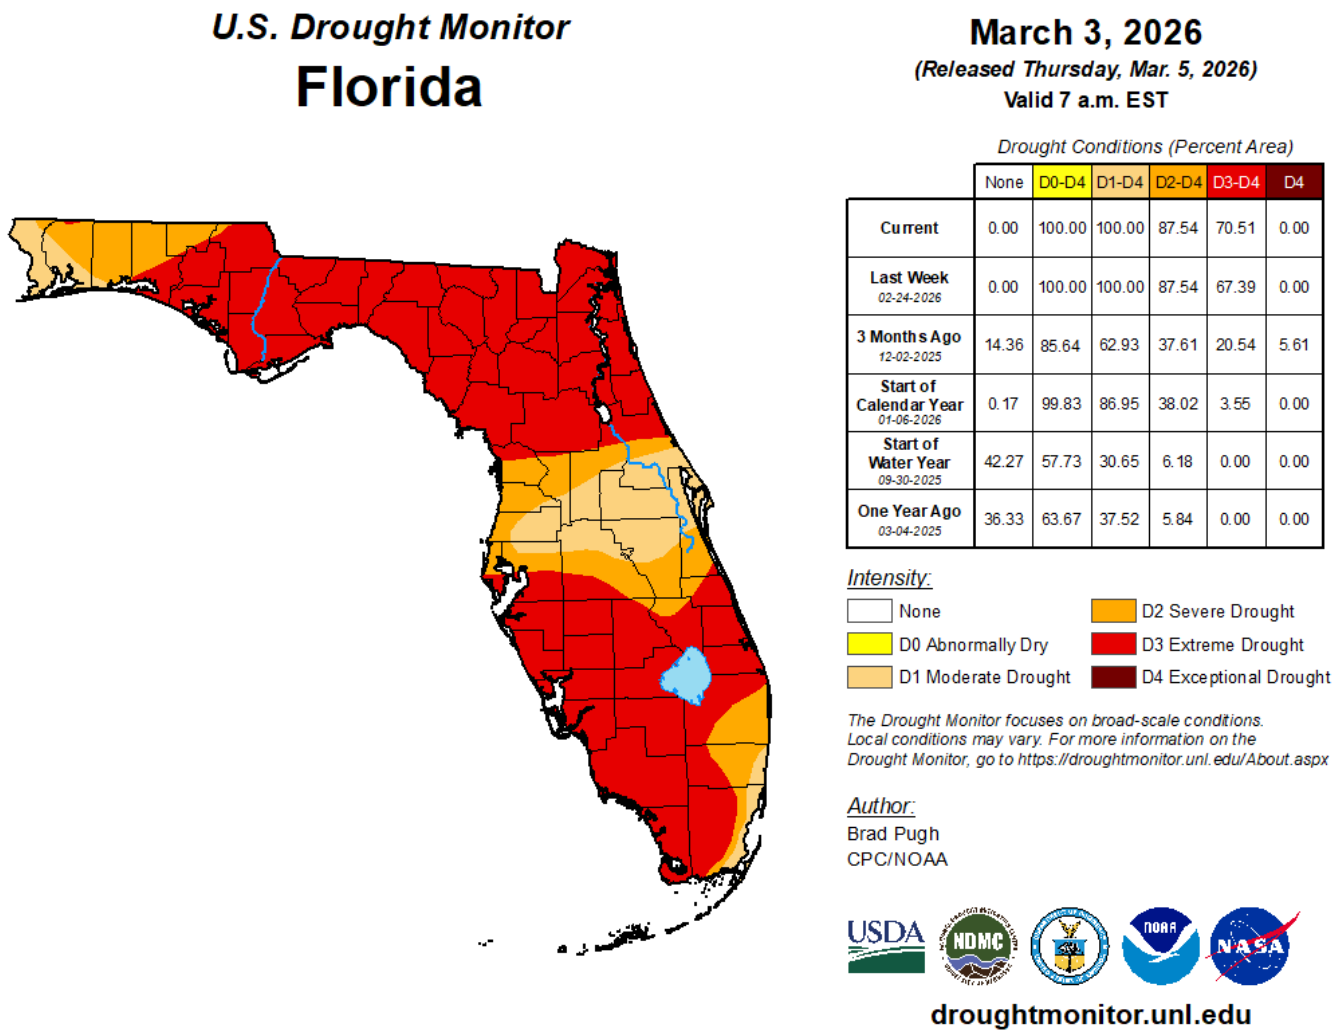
U.S. Drought Monitor
Florida

March 3, 2026
(Released Thursday, Mar. 5, 2026)
Valid 7 a.m. EST

Drought Conditions (Percent Area)

| | None | D0-D4 | D1-D4 | D2-D4 | D3-D4 | D4 |
|---|---|---|---|---|---|---|
| Current | 0.00 | 100.00 | 100.00 | 87.54 | 70.51 | 0.00 |
| Last Week 02-24-2026 | 0.00 | 100.00 | 100.00 | 87.54 | 67.39 | 0.00 |
| 3 Months Ago 12-02-2025 | 14.36 | 85.64 | 62.93 | 37.61 | 20.54 | 5.61 |
| Start of Calendar Year 01-06-2026 | 0.17 | 99.83 | 86.95 | 38.02 | 3.55 | 0.00 |
| Start of Water Year 09-30-2025 | 42.27 | 57.73 | 30.65 | 6.18 | 0.00 | 0.00 |
| One Year Ago 03-04-2025 | 36.33 | 63.67 | 37.52 | 5.84 | 0.00 | 0.00 |

Intensity:
None
D0 Abnormally Dry
D1 Moderate Drought
D2 Severe Drought
D3 Extreme Drought
D4 Exceptional Drought

The Drought Monitor focuses on broad-scale conditions. Local conditions may vary. For more information on the Drought Monitor, go to https://droughtmonitor.unl.edu/About.aspx

Author:
Brad Pugh
CPC/NOAA

USDA
NDMC
NOAA
NASA

droughtmonitor.unl.edu